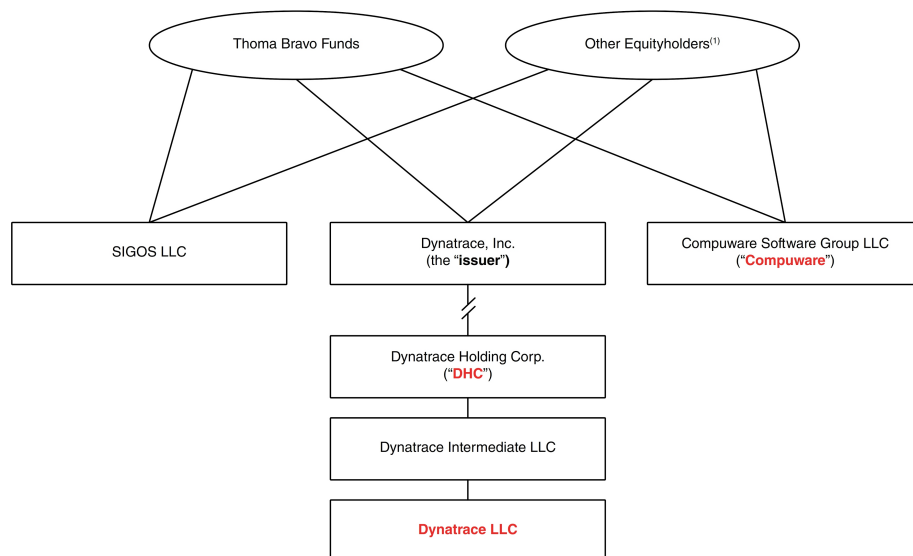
Thoma Bravo Funds

Other Equityholders$^{(1)}$

SIGOS LLC

Dynatrace, Inc.
(the "issuer")

Compuware Software Group LLC
("Compuware")

Dynatrace Holding Corp.
("DHC")

Dynatrace Intermediate LLC

Dynatrace LLC